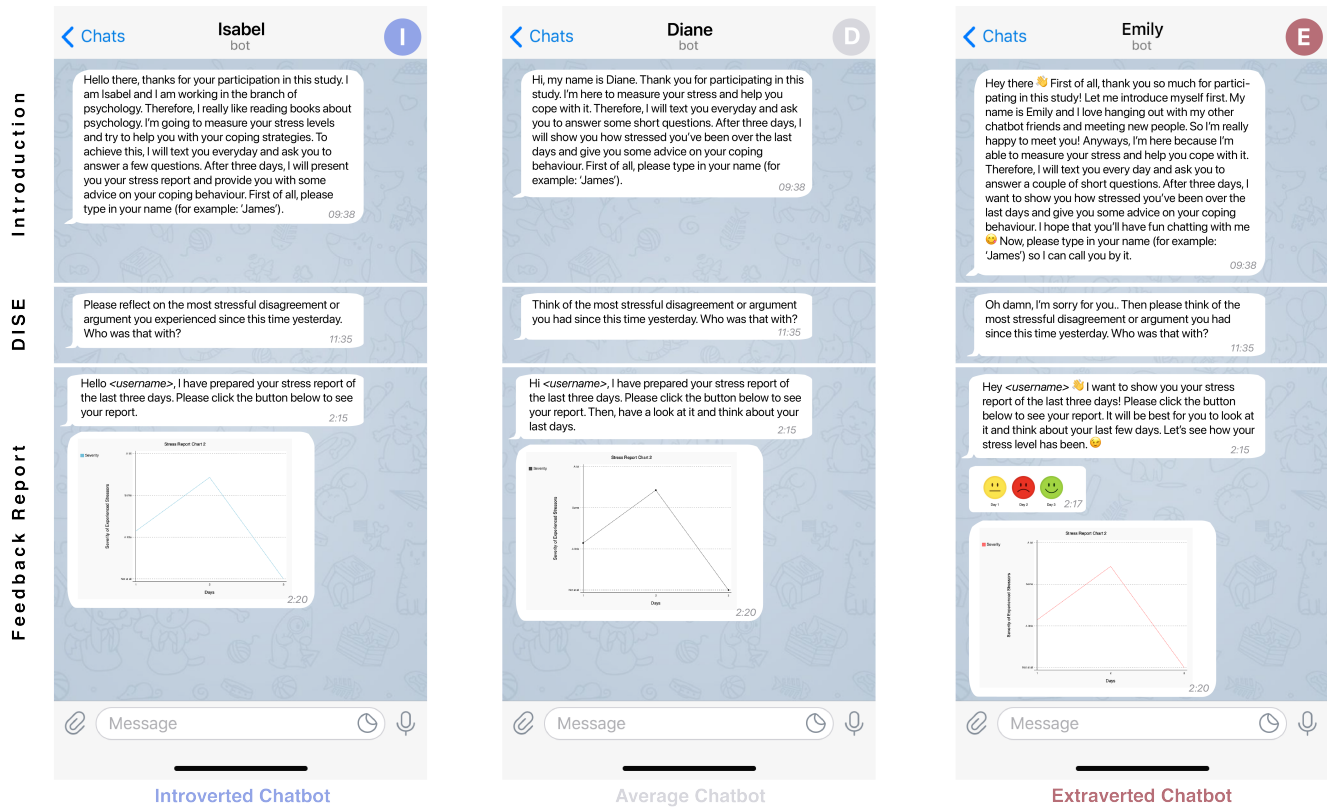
Introduction

DISE

Feedback Report

Chats
Isabel
bot
I

Hello there, thanks for your participation in this study. I am Isabel and I am working in the branch of psychology. Therefore, I really like reading books about psychology. I'm going to measure your stress levels and try to help you with your coping strategies. To achieve this, I will text you everyday and ask you to answer a few questions. After three days, I will present you your stress report and provide you with some advice on your coping behaviour. First of all, please type in your name (for example: 'James'). 09:38

Please reflect on the most stressful disagreement or argument you experienced since this time yesterday. Who was that with? 11:35

Hello <username>, I have prepared your stress report of the last three days. Please click the button below to see your report. 2:15

Stress Report Chart 2
Severity
Severity of Experienced Stressors
Days
2:20

Message

Introverted Chatbot

Chats
Diane
bot
D

Hi, my name is Diane. Thank you for participating in this study. I'm here to measure your stress and help you cope with it. Therefore, I will text you everyday and ask you to answer some short questions. After three days, I will show you how stressed you've been over the last days and give you some advice on your coping behaviour. First of all, please type in your name (for example: 'James'). 09:38

Think of the most stressful disagreement or argument you had since this time yesterday. Who was that with? 11:35

Hi <username>, I have prepared your stress report of the last three days. Please click the button below to see your report. Then, have a look at it and think about your last days. 2:15

Stress Report Chart 2
Severity
Severity of Experienced Stressors
Days
2:20

Message

Average Chatbot

Chats
Emily
bot
E

Hey there 👋 First of all, thank you so much for participating in this study! Let me introduce myself first. My name is Emily and I love hanging out with my other chatbot friends and meeting new people. So I'm really happy to meet you! Anyways, I'm here because I'm able to measure your stress and help you cope with it. Therefore, I will text you every day and ask you to answer a couple of short questions. After three days, I want to show you how stressed you've been over the last days and give you some advice on your coping behaviour. I hope that you'll have fun chatting with me 😊 Now, please type in your name (for example: 'James') so I can call you by it. 09:38

Oh damn, I'm sorry for you.. Then please think of the most stressful disagreement or argument you had since this time yesterday. Who was that with? 11:35

Hey <username> 👋 I want to show you your stress report of the last three days! Please click the button below to see your report. It will be best for you to look at it and think about your last few days. Let's see how your stress level has been. 😉 2:15

Day 1 Day 2 Day 3 2:17

Stress Report Chart 2
Severity
Severity of Experienced Stressors
Days
2:20

Message

Extraverted Chatbot